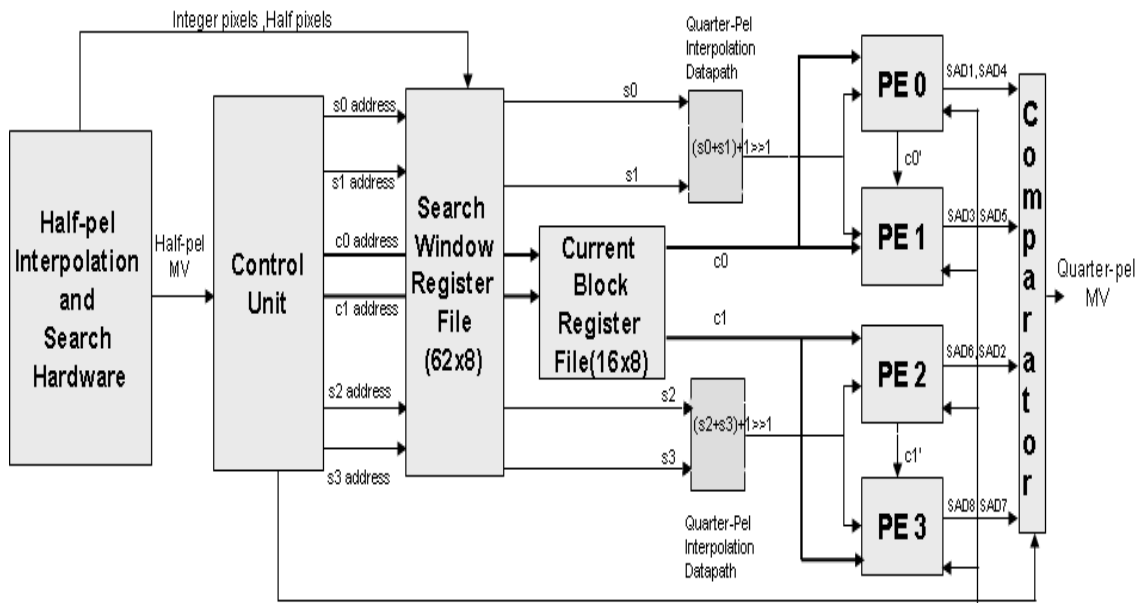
Integer pixels ,Half pixels

Quarter-Pel Interpolation Datapath

Half-pel Interpolation and Search Hardware

Half-pel MV

Control Unit

s0 address

s1 address

c0 address

c1 address

s2 address

s3 address

Search Window Register File (62x8)

s0

s1

(s0+s1)+1>>1

Current Block Register File(16x8)

c0

c1

s2

s3

(s2+s3)+1>>1

Quarter-Pel Interpolation Datapath

PE 0

c0'

PE 1

PE 2

c1'

PE 3

SAD1,SAD4

SAD3,SAD5

SAD6,SAD2

SAD8,SAD7

Comparator

Quarter-pel MV